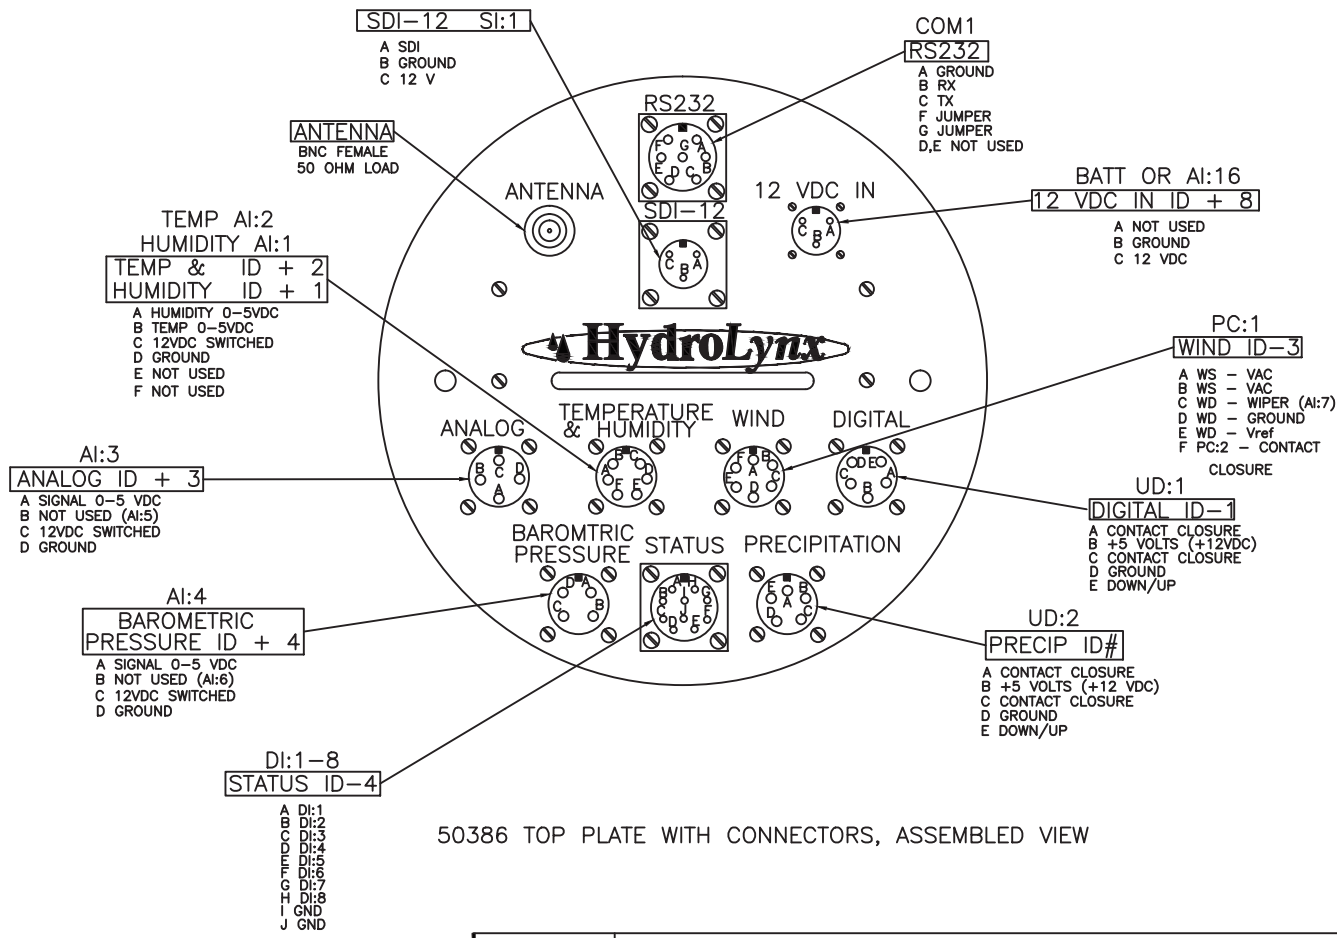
SDI-12 SI:1
A SDI
B GROUND
C 12 V

COM1
RS232
A GROUND
B RX
C TX
F JUMPER
G JUMPER
D,E NOT USED

ANTENNA
BNC FEMALE
50 OHM LOAD

RS232
F G A
E D C B

ANTENNA

SDI-12
C B A

12 VDC IN
C B A

BATT OR AI:16
12 VDC IN ID + 8
A NOT USED
B GROUND
C 12 VDC

TEMP AI:2
HUMIDITY AI:1
TEMP & ID + 2
HUMIDITY ID + 1
A HUMIDITY 0-5VDC
B TEMP 0-5VDC
C 12VDC SWITCHED
D GROUND
E NOT USED
F NOT USED

HydroLynx

PC:1
WIND ID-3
A WS - VAC
B WS - VAC
C WD - WIPER (AI:7)
D WD - GROUND
E WD - Vref
F PC:2 - CONTACT CLOSURE

ANALOG
B C D A

TEMPERATURE & HUMIDITY
A B C D E F

WIND
F B A C E D

DIGITAL
C D E A B

AI:3
ANALOG ID + 3
A SIGNAL 0-5 VDC
B NOT USED (AI:5)
C 12VDC SWITCHED
D GROUND

UD:1
DIGITAL ID-1
A CONTACT CLOSURE
B +5 VOLTS (+12VDC)
C CONTACT CLOSURE
D GROUND
E DOWN/UP

BAROMTRIC PRESSURE
D A C B

STATUS
A H G B I J F C D E

PRECIPITATION
E A B D C

AI:4
BAROMETRIC PRESSURE ID + 4
A SIGNAL 0-5 VDC
B NOT USED (AI:6)
C 12VDC SWITCHED
D GROUND

UD:2
PRECIP ID#
A CONTACT CLOSURE
B +5 VOLTS (+12 VDC)
C CONTACT CLOSURE
D GROUND
E DOWN/UP

DI:1-8
STATUS ID-4
A DI:1
B DI:2
C DI:3
D DI:4
E DI:5
F DI:6
G DI:7
H DI:8
I GND
J GND

50386 TOP PLATE WITH CONNECTORS, ASSEMBLED VIEW